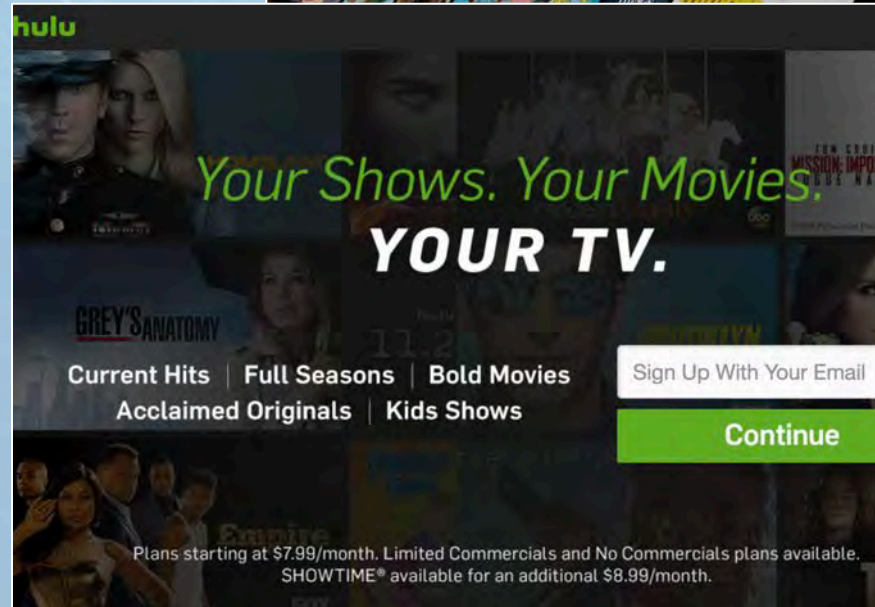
hulu

Your Shows. Your Movies.
YOUR TV.

GREY'S ANATOMY

MISSION: IMPO

Current Hits | Full Seasons | Bold Movies
Acclaimed Originals | Kids Shows

Sign Up With Your Email

Continue

Empire

Plans starting at $7.99/month. Limited Commercials and No Commercials plans available.
SHOWTIME® available for an additional $8.99/month.